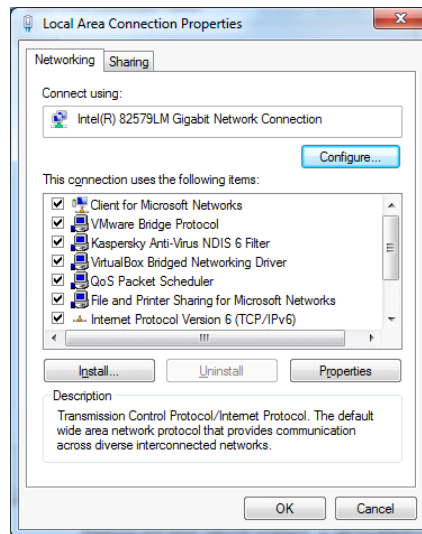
Local Area Connection Properties

Networking | Sharing

Connect using:

Intel(R) 82579LM Gigabit Network Connection

Configure...

This connection uses the following items:

Client for Microsoft Networks
VMware Bridge Protocol
Kaspersky Anti-Virus NDIS 6 Filter
VirtualBox Bridged Networking Driver
QoS Packet Scheduler
File and Printer Sharing for Microsoft Networks
Internet Protocol Version 6 (TCP/IPv6)

III

Install... | Uninstall | Properties

Description
Transmission Control Protocol/Internet Protocol. The default wide area network protocol that provides communication across diverse interconnected networks.

OK | Cancel